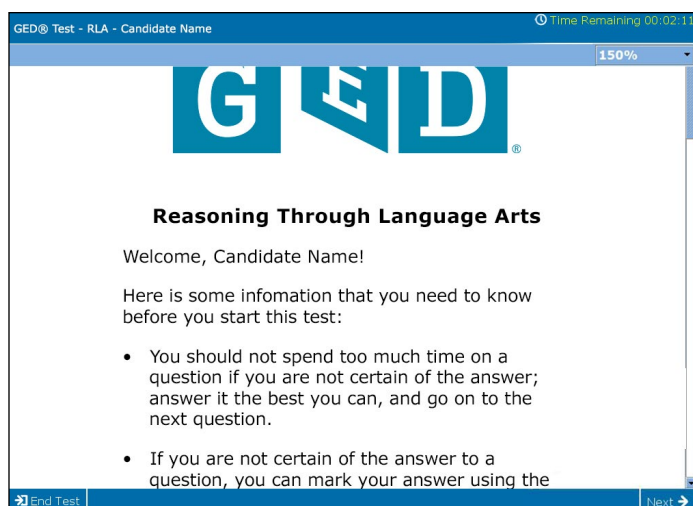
GED® Test - RLA - Candidate Name

Time Remaining 00:02:11

150%

GED ®

Reasoning Through Language Arts

Welcome, Candidate Name!

Here is some infomation that you need to know before you start this test:

• You should not spend too much time on a question if you are not certain of the answer; answer it the best you can, and go on to the next question.

• If you are not certain of the answer to a question, you can mark your answer using the

End Test

Next